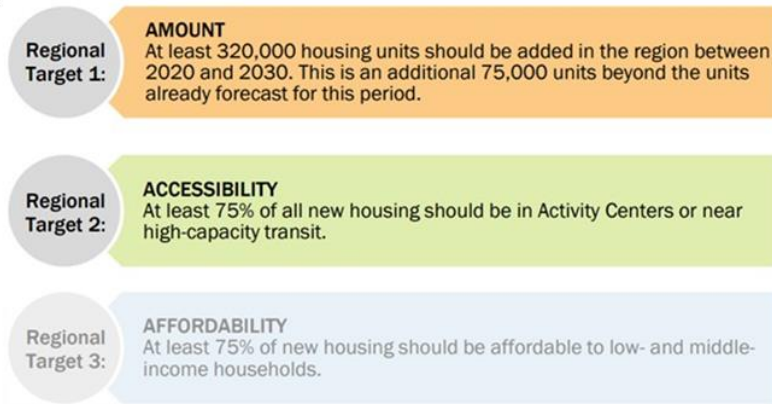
Regional Target 1:

AMOUNT
At least 320,000 housing units should be added in the region between 2020 and 2030. This is an additional 75,000 units beyond the units already forecast for this period.

Regional Target 2:

ACCESSIBILITY
At least 75% of all new housing should be in Activity Centers or near high-capacity transit.

Regional Target 3:

AFFORDABILITY
At least 75% of new housing should be affordable to low- and middle-income households.